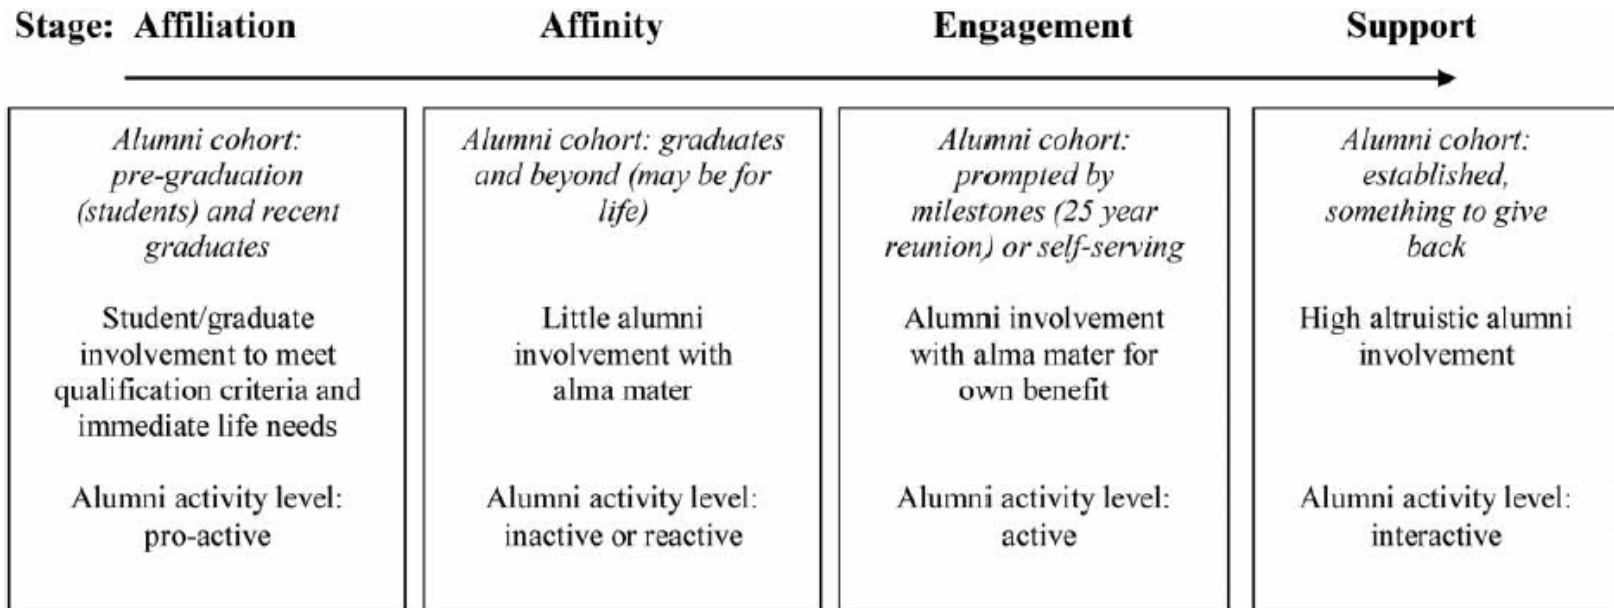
Stage: Affiliation

Affinity

Engagement

Support

Alumni cohort: pre-graduation (students) and recent graduates

Student/graduate involvement to meet qualification criteria and immediate life needs

Alumni activity level: pro-active

Alumni cohort: graduates and beyond (may be for life)

Little alumni involvement with alma mater

Alumni activity level: inactive or reactive

Alumni cohort: prompted by milestones (25 year reunion) or self-serving

Alumni involvement with alma mater for own benefit

Alumni activity level: active

Alumni cohort: established, something to give back

High altruistic alumni involvement

Alumni activity level: interactive